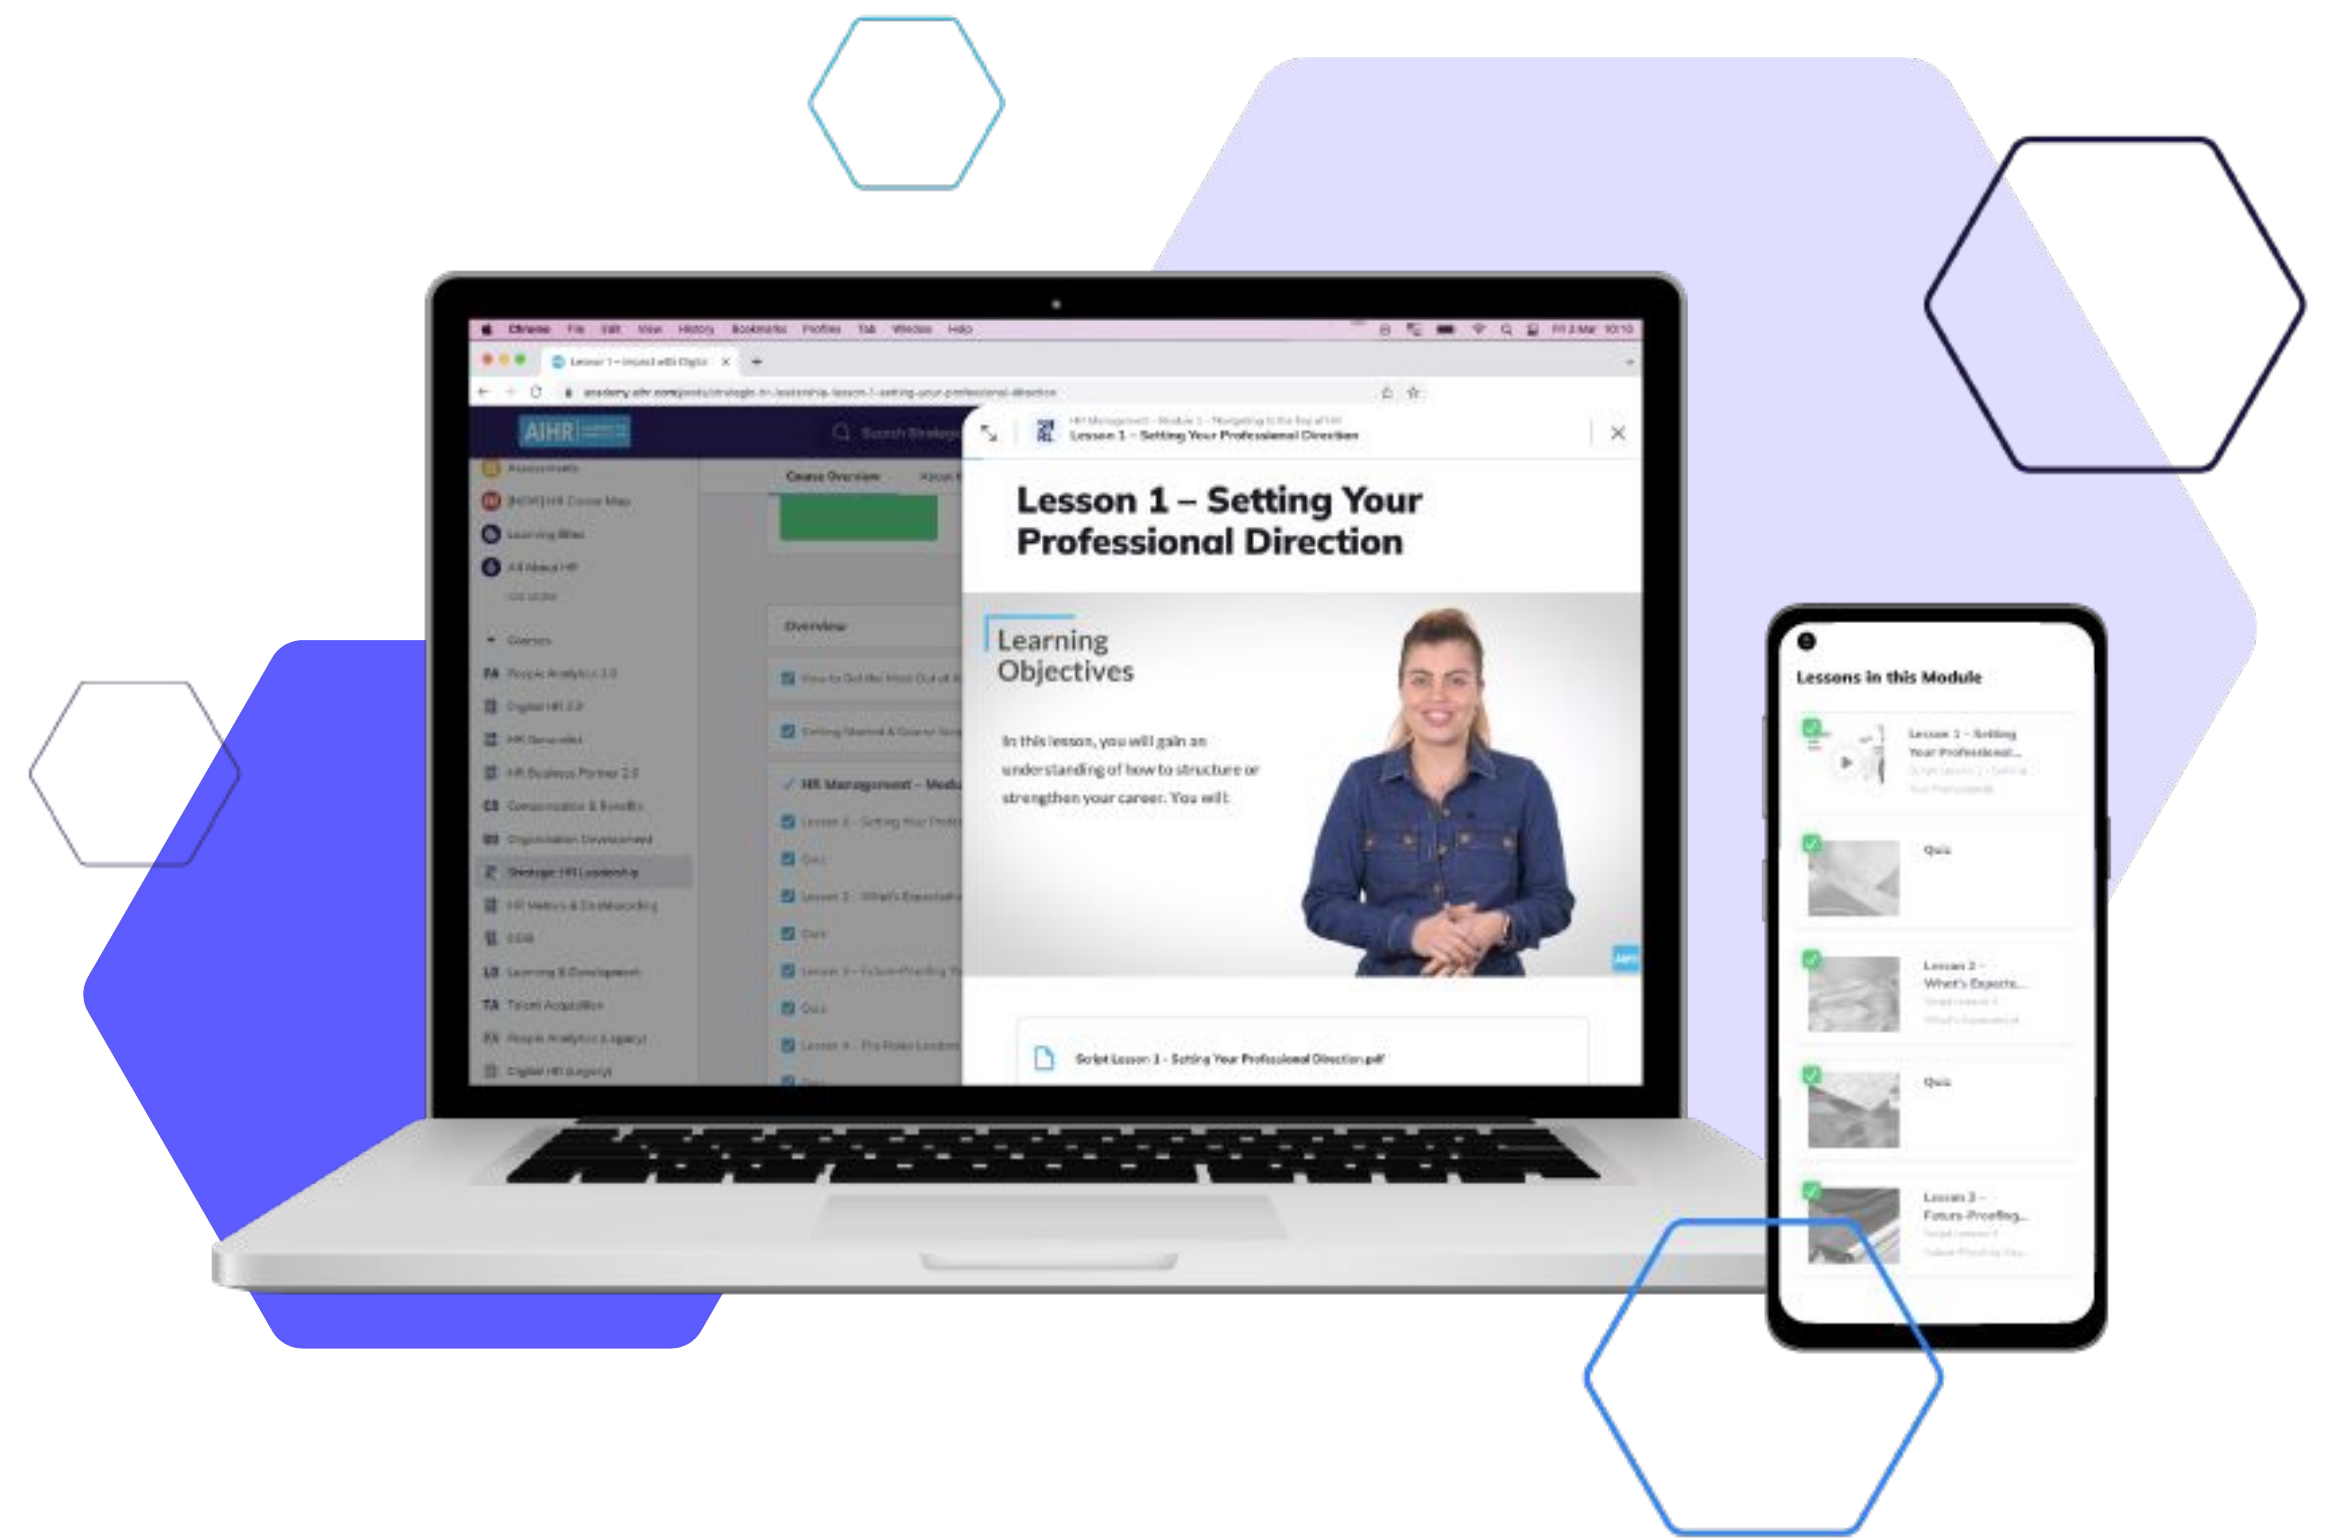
Chrome File Edit View History Bookmarks Profiles Tab Window Help

Lesson 1 – Impact with Digital

academy.aihr.com/posts/strategic-hr-leadership-lesson-1-setting-your-professional-direction

AIHR

Search Strategy

Assessments
[NEW] HR Course Map
Learning Bites
All About HR

Courses
PA People Analytics 2.0
Digital HR 2.0
HR Generalist
HR Business Partner 2.0
CB Compensation & Benefits
Organization Development
Strategic HR Leadership
HR Metrics & Dashboarding
DEIB
LD Learning & Development
TA Talent Acquisition
PA People Analytics (Legacy)
Digital HR (Legacy)

Course Overview About

Overview

HR Management – Module
Lesson 1 – Setting Your Profe
Quiz
Lesson 2 – What's Expected
Quiz
Lesson 3 – Future-Proofing
Quiz
Lesson 4 – The Roles Leaders

HR Management – Module 1 – Navigating to the Top of HR
Lesson 1 – Setting Your Professional Direction

Lesson 1 – Setting Your Professional Direction

Learning Objectives

In this lesson, you will gain an understanding of how to structure or strengthen your career. You will:

Script Lesson 1 - Setting Your Professional Direction.pdf

Lessons in this Module

Lesson 1 – Setting Your Professional...

Quiz

Lesson 2 – What's Expecte...

Quiz

Lesson 3 – Future-Proofing...